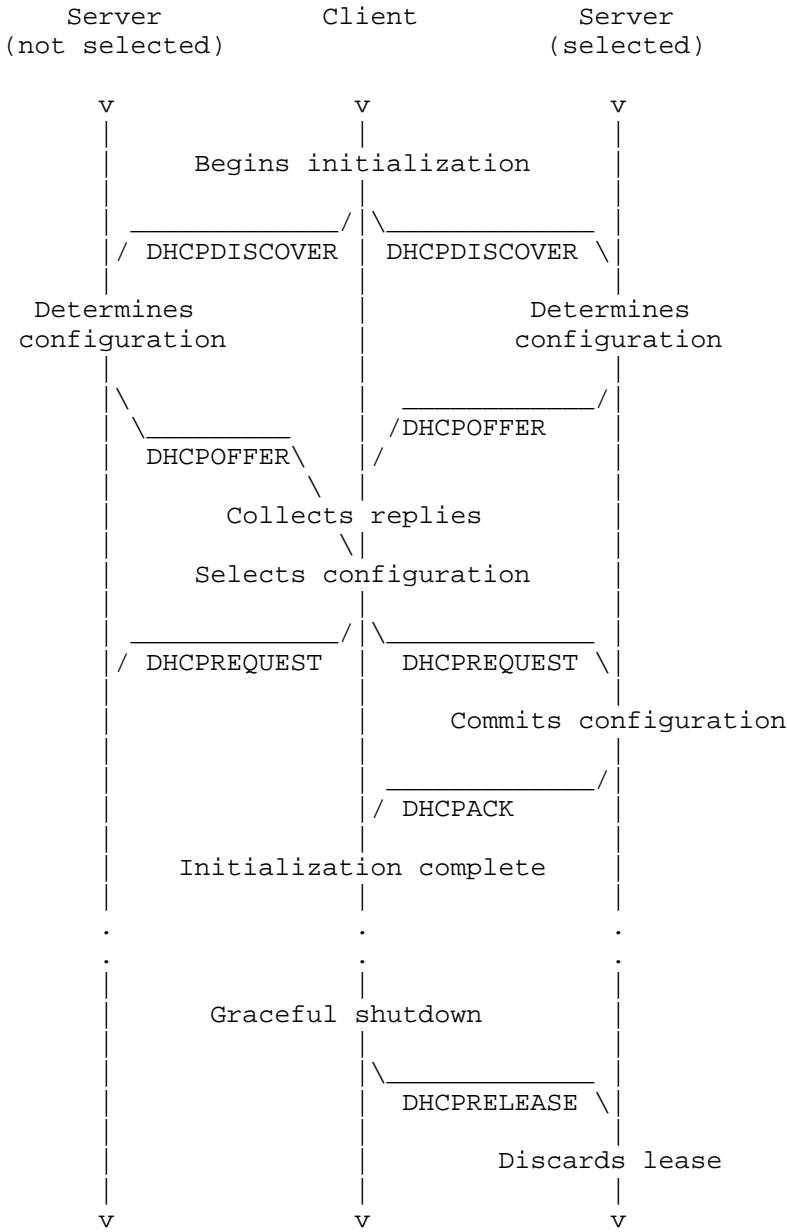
Server (not selected)

Client

Server (selected)

v v v

Begins initialization

DHCPDISCOVER DHCPDISCOVER

Determines configuration

Determines configuration

DHCPOFFER

DHCPOFFER

Collects replies

Selects configuration

DHCPREQUEST DHCPREQUEST

Commits configuration

DHCPACK

Initialization complete

Graceful shutdown

DHCPRELEASE

Discards lease

v v v